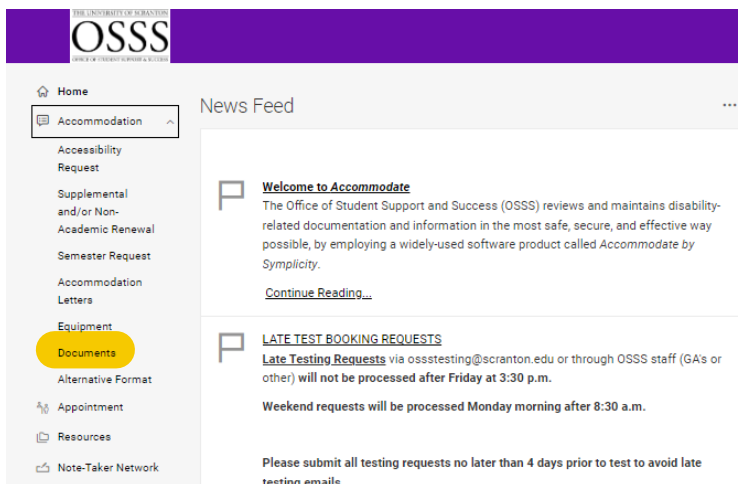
THE UNIVERSITY OF SCRANTON
OSSS
OFFICE OF STUDENT SUPPORT & SUCCESS

Home
Accommodation
Accessibility Request
Supplemental and/or Non-Academic Renewal
Semester Request
Accommodation Letters
Equipment
Documents
Alternative Format
Appointment
Resources
Note-Taker Network

News Feed

...

Welcome to *Accommodate*
The Office of Student Support and Success (OSSS) reviews and maintains disability-related documentation and information in the most safe, secure, and effective way possible, by employing a widely-used software product called *Accommodate by Symplicity*.

Continue Reading...

LATE TEST BOOKING REQUESTS
**Late Testing Requests** via ossstesting@scranton.edu or through OSSS staff (GA's or other) **will not be processed after Friday at 3:30 p.m.**

**Weekend requests will be processed Monday morning after 8:30 a.m.**

**Please submit all testing requests no later than 4 days prior to test to avoid late testing emails** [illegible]